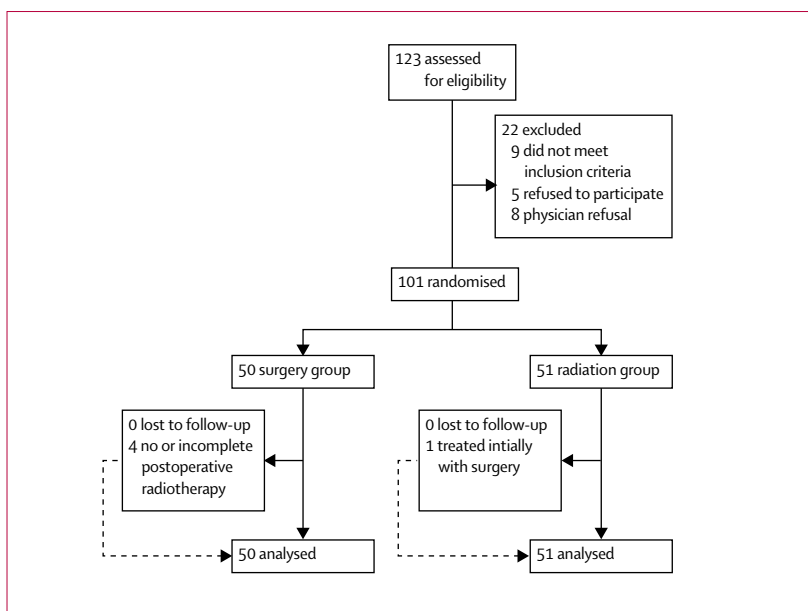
123 assessed for eligibility

22 excluded
9 did not meet inclusion criteria
5 refused to participate
8 physician refusal

101 randomised

50 surgery group

51 radiation group

0 lost to follow-up
4 no or incomplete postoperative radiotherapy

0 lost to follow-up
1 treated intially with surgery

50 analysed

51 analysed